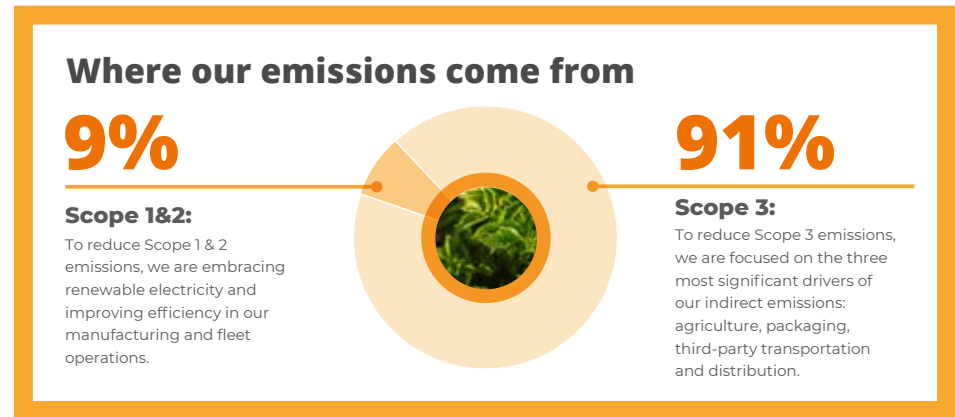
Where our emissions come from

9%

Scope 1&2:

To reduce Scope 1 & 2 emissions, we are embracing renewable electricity and improving efficiency in our manufacturing and fleet operations.

91%

Scope 3:

To reduce Scope 3 emissions, we are focused on the three most significant drivers of our indirect emissions: agriculture, packaging, third-party transportation and distribution.